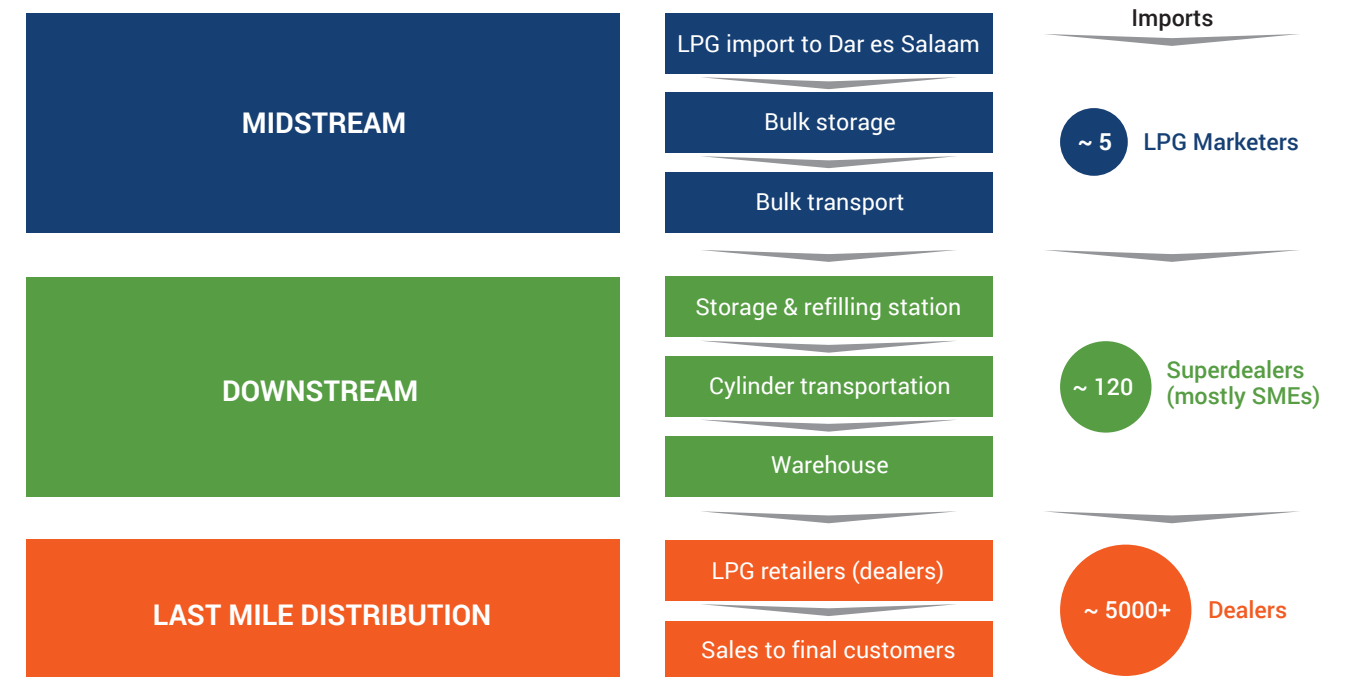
MIDSTREAM

LPG import to Dar es Salaam

Bulk storage

Bulk transport

Imports

~ 5 LPG Marketers

DOWNSTREAM

Storage & refilling station

Cylinder transportation

Warehouse

~ 120 Superdealers (mostly SMEs)

LAST MILE DISTRIBUTION

LPG retailers (dealers)

Sales to final customers

~ 5000+ Dealers